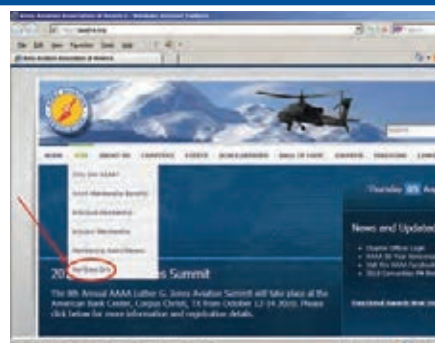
Army Aviation Association of America - Windows Internet Explorer

File Edit View Favorites Tools Help

Army Aviation Association of America

HOME JOIN ABOUT US CHAPTERS EVENTS SCHOLARSHIPS HALL OF FAME AWARDS MAGAZINE LINKS

Why Join AAAA?

AAAA Membership Benefits

Individual Membership

Industry Membership

Membership Applications

Verify Benefits

Thursday 05

News and Updates

Chapter Officer Login

2010 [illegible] Summit

The 8th Annual AAAA Luther G. Jones Aviation Summit will take place at the American Bank Center, Corpus Christi, TX from October 12-14 2010. Please click below for more information and registration details.